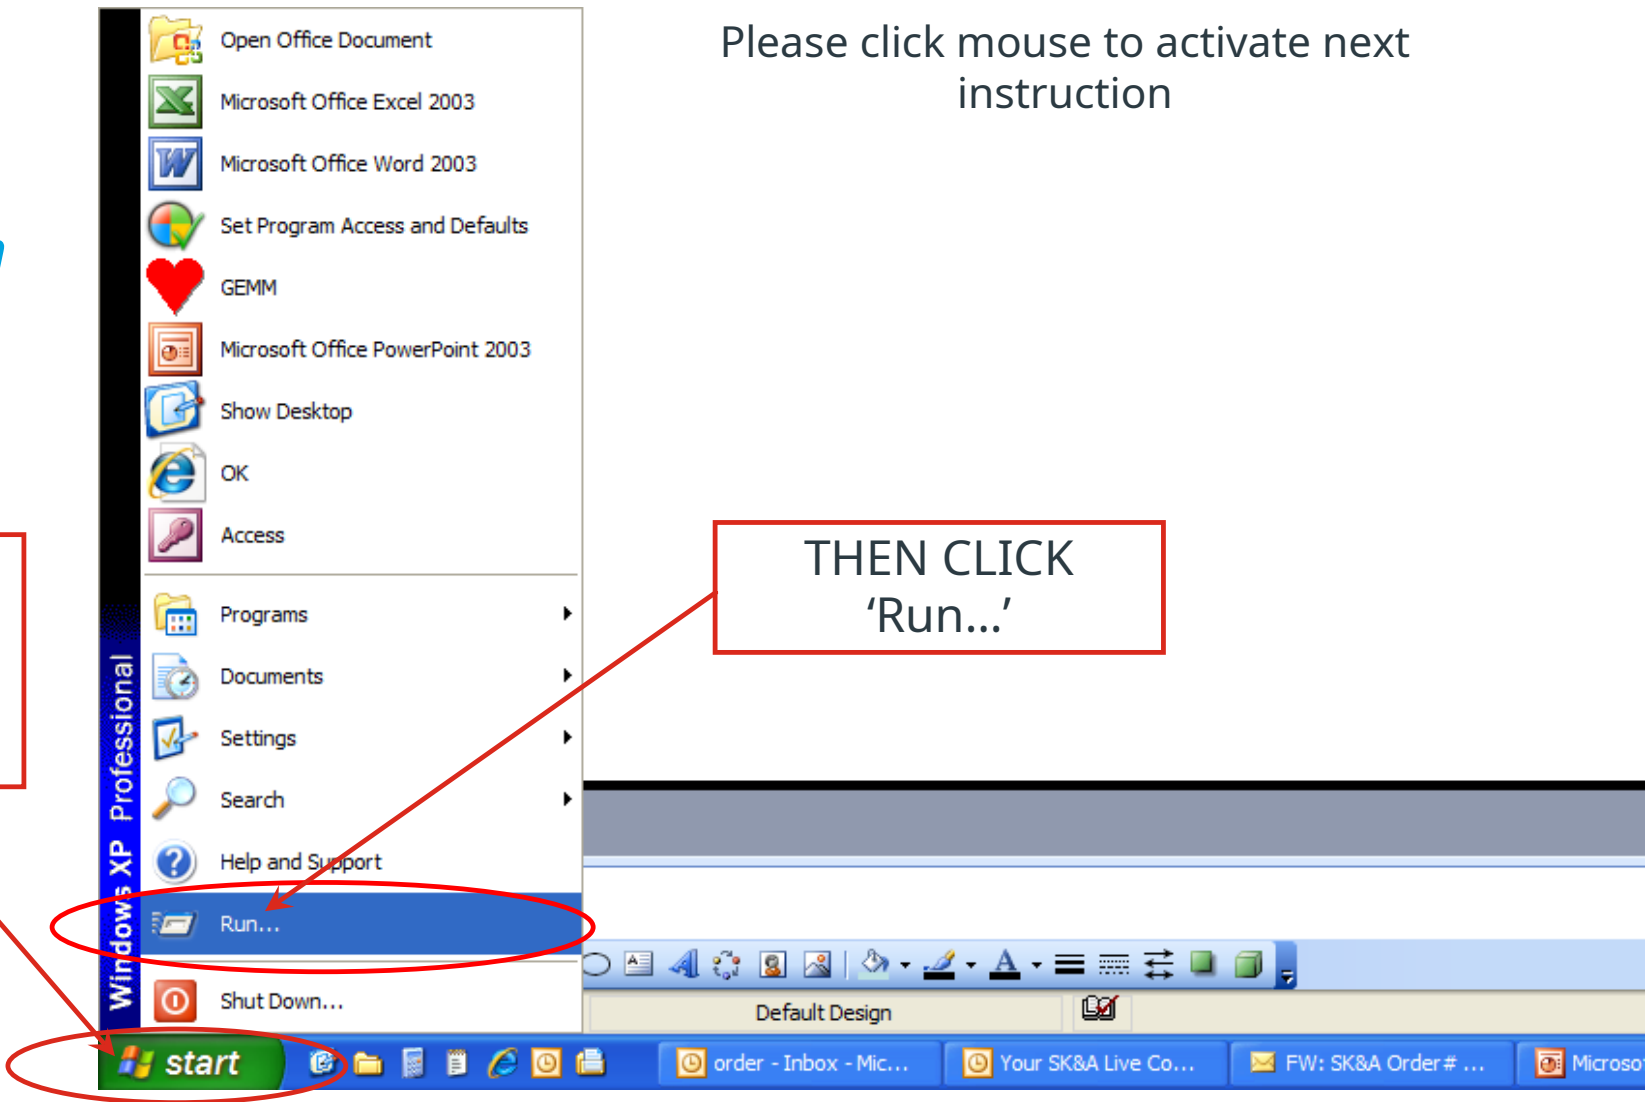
Windows XP Professional

Open Office Document
Microsoft Office Excel 2003
Microsoft Office Word 2003
Set Program Access and Defaults
GEMM
Microsoft Office PowerPoint 2003
Show Desktop
OK
Access
Programs
Documents
Settings
Search
Help and Support
Run...
Shut Down...

Please click mouse to activate next instruction

THEN CLICK
'Run...'

Default Design

start
order - Inbox - Mic...
Your SK&A Live Co...
FW: SK&A Order # ...
Microso